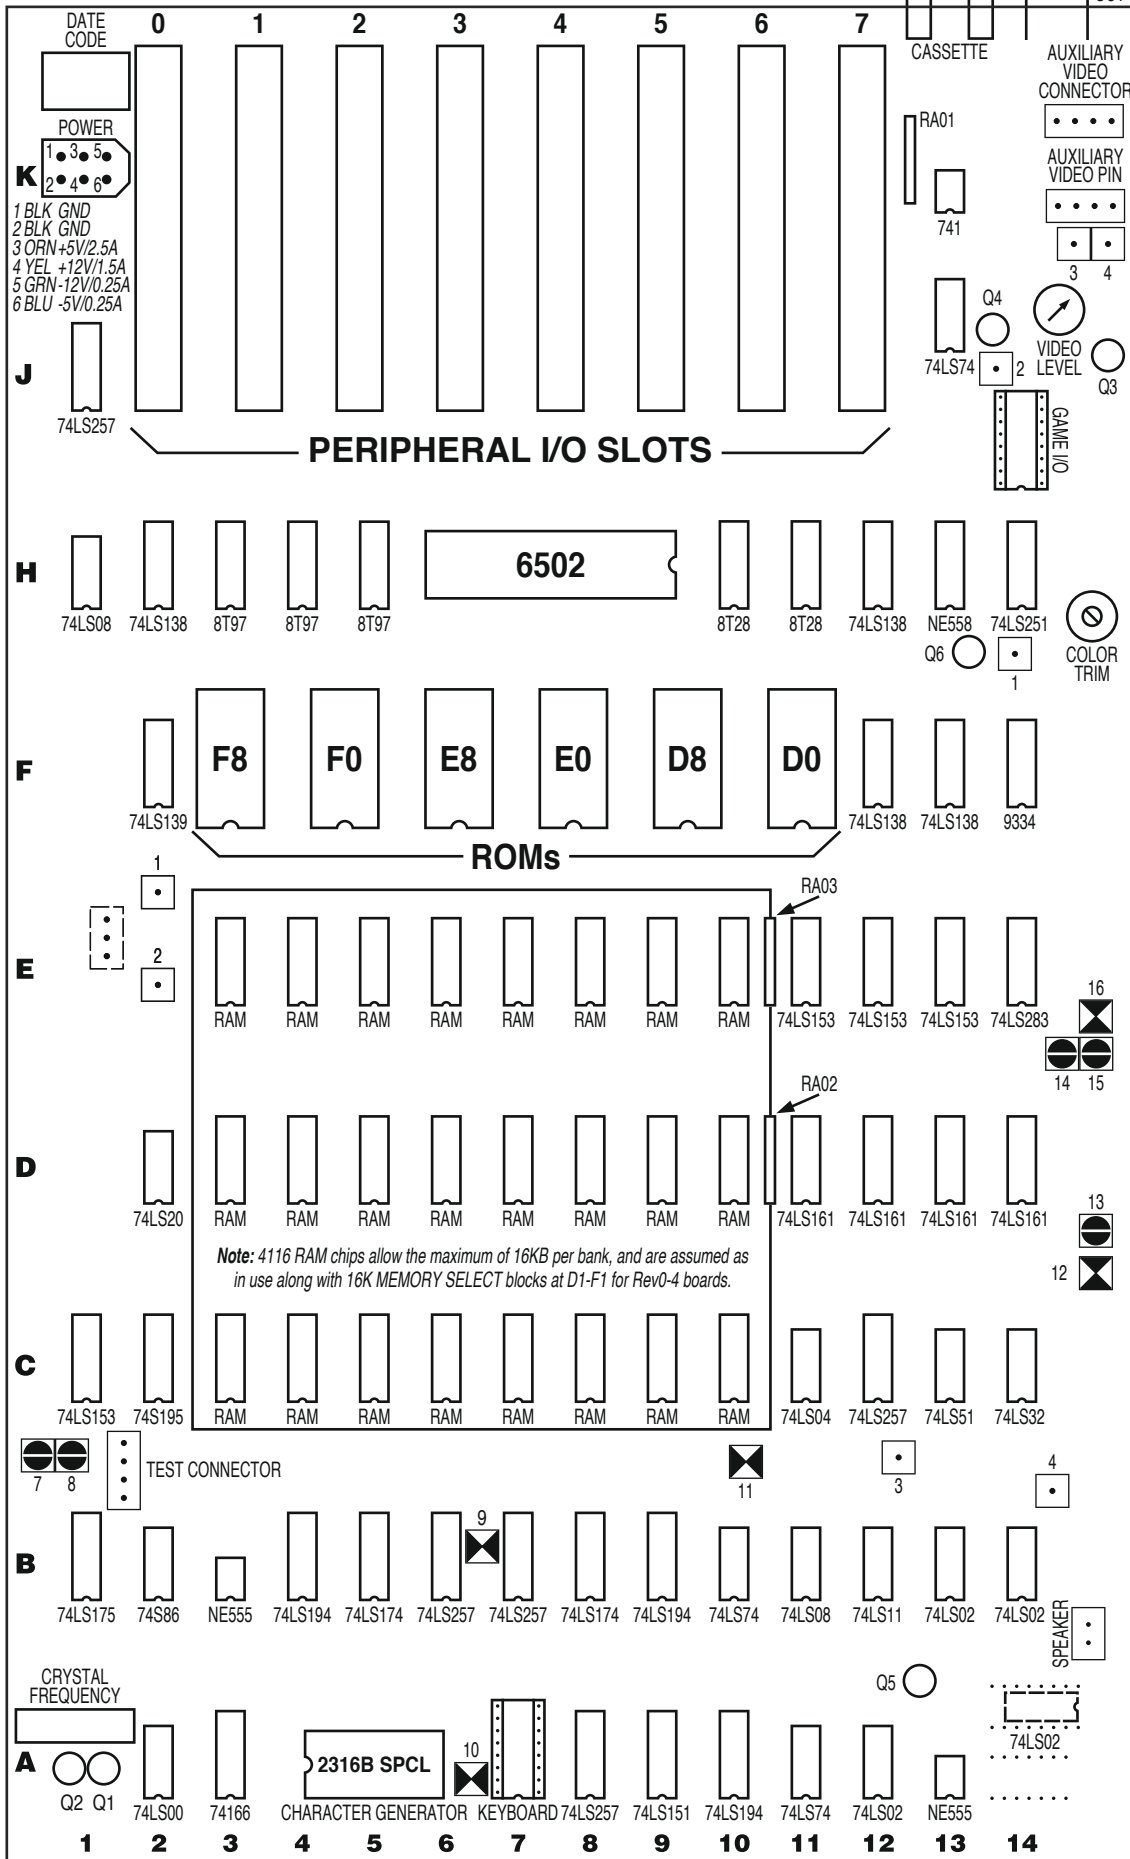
DATE CODE
0 1 2 3 4 5 6 7
CASSETTE
AUXILIARY VIDEO CONNECTOR
POWER
1 3 5
2 4 6
K
1 BLK GND
2 BLK GND
3 ORN +5V/2.5A
4 YEL +12V/1.5A
5 GRN -12V/0.25A
6 BLU -5V/0.25A
RA01
741
AUXILIARY VIDEO PIN
3 4
Q4
74LS74
2
VIDEO LEVEL
Q3
J
74LS257
PERIPHERAL I/O SLOTS
GAME I/O
H
74LS08 74LS138 8T97 8T97 8T97
6502
8T28 8T28 74LS138 NE558 74LS251
Q6
1
COLOR TRIM
F
74LS139
F8 F0 E8 E0 D8 D0
74LS138 74LS138 9334
ROMs
1
RA03
E
2
RAM RAM RAM RAM RAM RAM RAM RAM 74LS153 74LS153 74LS153 74LS283
16
14 15
RA02
D
74LS20
RAM RAM RAM RAM RAM RAM RAM RAM 74LS161 74LS161 74LS161 74LS161
13
12
*Note: 4116 RAM chips allow the maximum of 16KB per bank, and are assumed as in use along with 16K MEMORY SELECT blocks at D1-F1 for Rev0-4 boards.*
C
74LS153 74S195 RAM RAM RAM RAM RAM RAM RAM RAM 74LS04 74LS257 74LS51 74LS32
7 8
TEST CONNECTOR
11
3
4
9
B
74LS175 74S86 NE555 74LS194 74LS174 74LS257 74LS257 74LS174 74LS194 74LS74 74LS08 74LS11 74LS02 74LS02
SPEAKER
CRYSTAL FREQUENCY
Q5
74LS02
A
Q2 Q1
74LS00 74166
2316B SPCL
10
CHARACTER GENERATOR KEYBOARD 74LS257 74LS151 74LS194 74LS74 74LS02 NE555
1 2 3 4 5 6 7 8 9 10 11 12 13 14